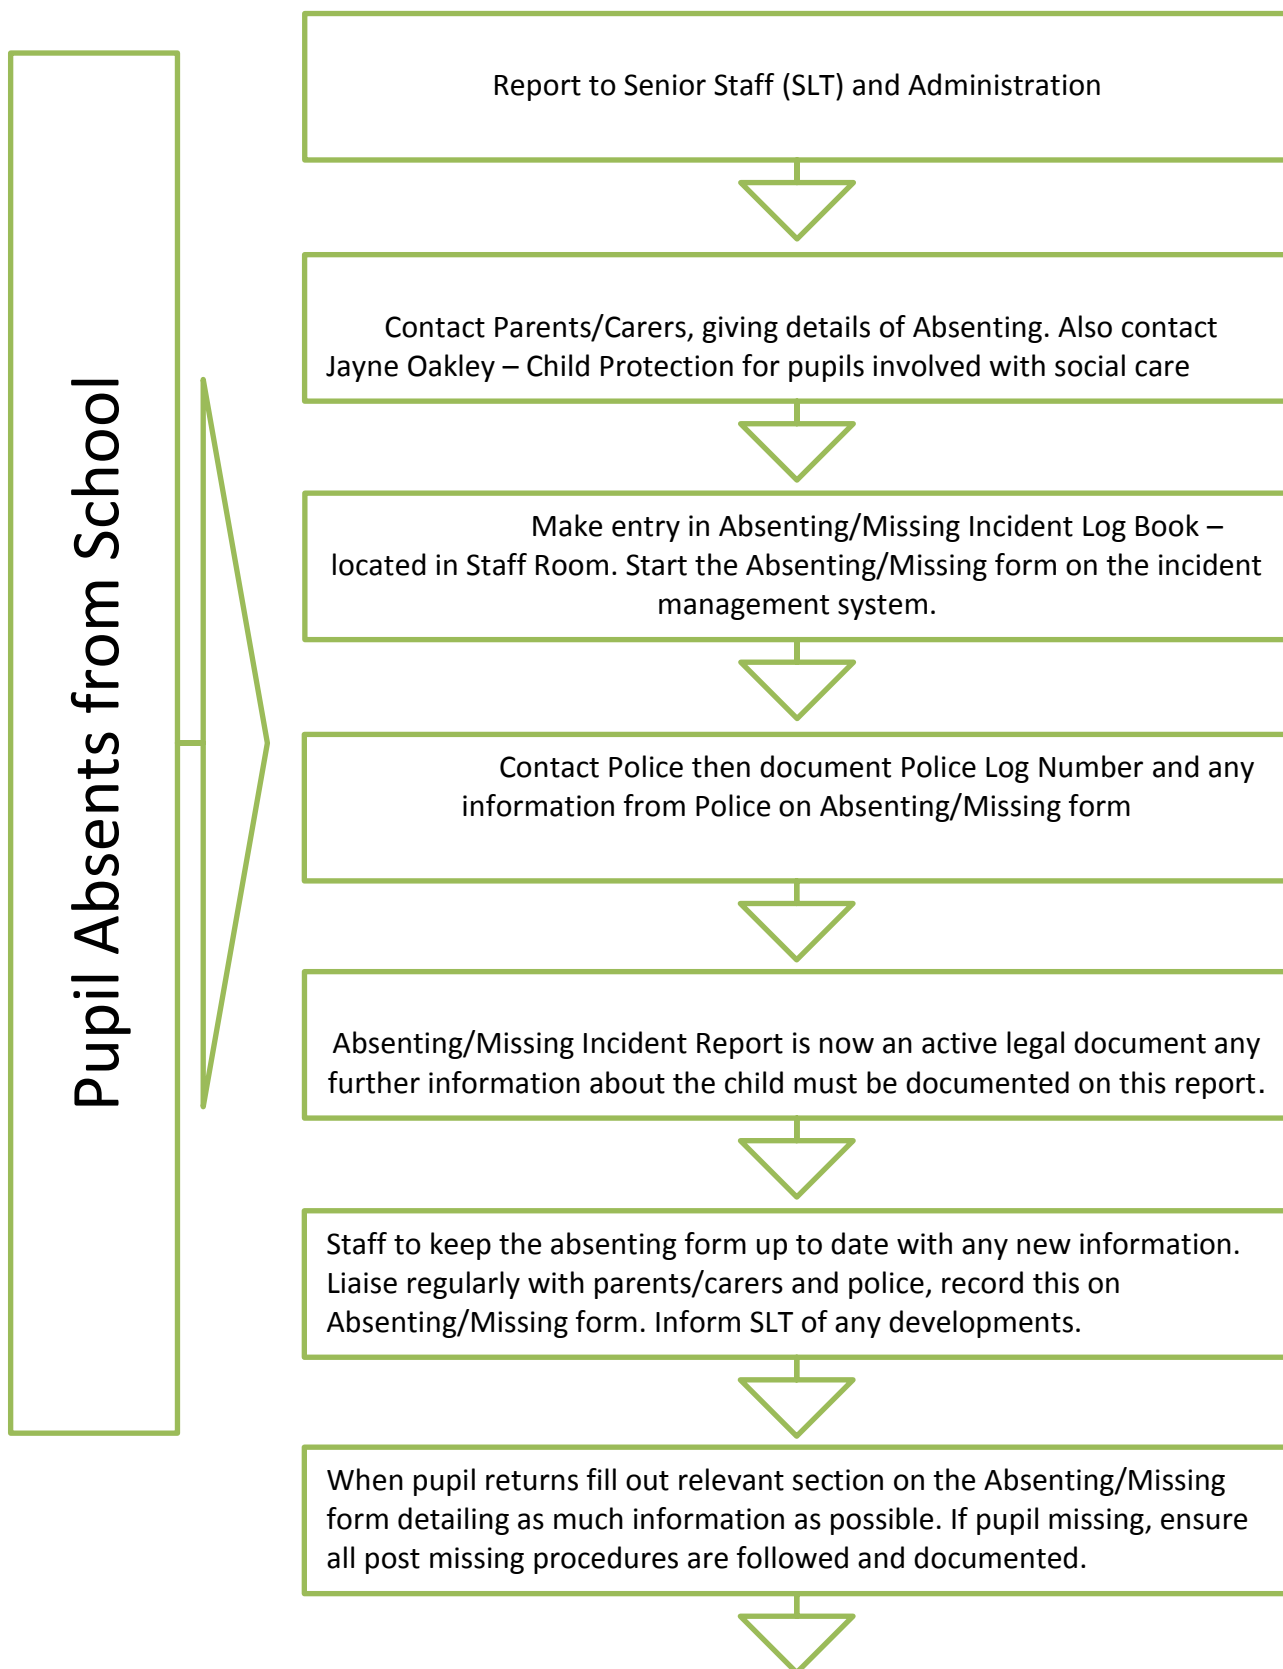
Pupil Absents from School

Report to Senior Staff (SLT) and Administration

Contact Parents/Carers, giving details of Absenting. Also contact Jayne Oakley – Child Protection for pupils involved with social care

Make entry in Absenting/Missing Incident Log Book – located in Staff Room. Start the Absenting/Missing form on the incident management system.

Contact Police then document Police Log Number and any information from Police on Absenting/Missing form

Absenting/Missing Incident Report is now an active legal document any further information about the child must be documented on this report.

Staff to keep the absenting form up to date with any new information. Liaise regularly with parents/carers and police, record this on Absenting/Missing form. Inform SLT of any developments.

When pupil returns fill out relevant section on the Absenting/Missing form detailing as much information as possible. If pupil missing, ensure all post missing procedures are followed and documented.